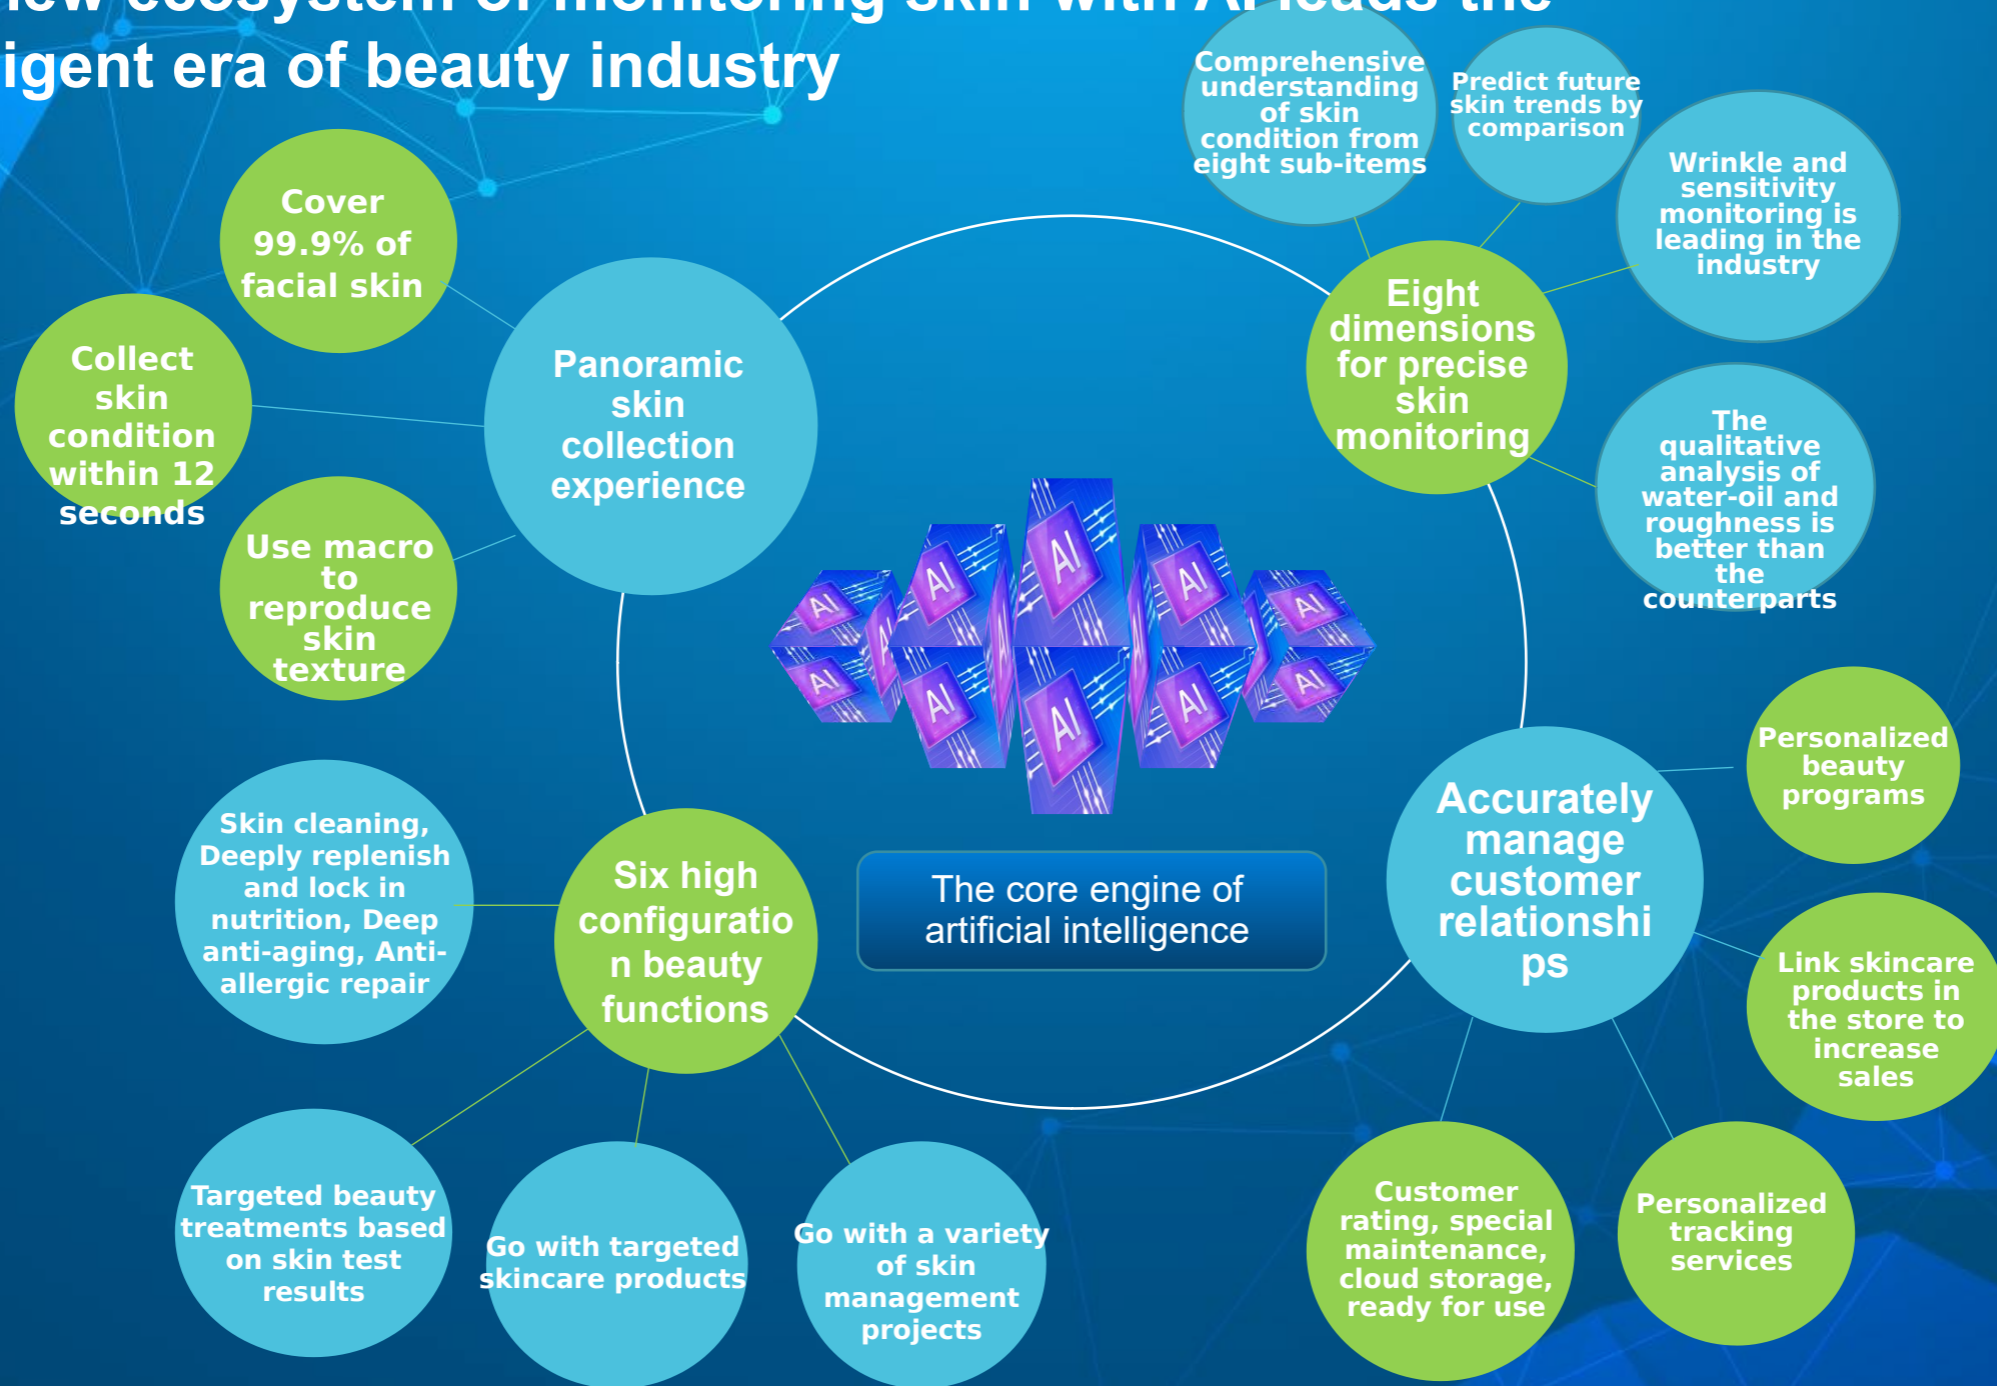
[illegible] ecosystem of monitoring skin with AI leads the
igent era of beauty industry

Comprehensive understanding of skin condition from eight sub-items

Predict future skin trends by comparison

Wrinkle and sensitivity monitoring is leading in the industry

Cover 99.9% of facial skin

Collect skin condition within 12 seconds

Use macro to reproduce skin texture

Panoramic skin collection experience

Eight dimensions for precise skin monitoring

The qualitative analysis of water-oil and roughness is better than the counterparts

AI AI AI AI AI AI AI AI AI AI

The core engine of artificial intelligence

Personalized beauty programs

Accurately manage customer relationshi ps

Link skincare products in the store to increase sales

Skin cleaning, Deeply replenish and lock in nutrition, Deep anti-aging, Anti-allergic repair

Six high configuratio n beauty functions

Targeted beauty treatments based on skin test results

Go with targeted skincare products

Go with a variety of skin management projects

Customer rating, special maintenance, cloud storage, ready for use

Personalized tracking services